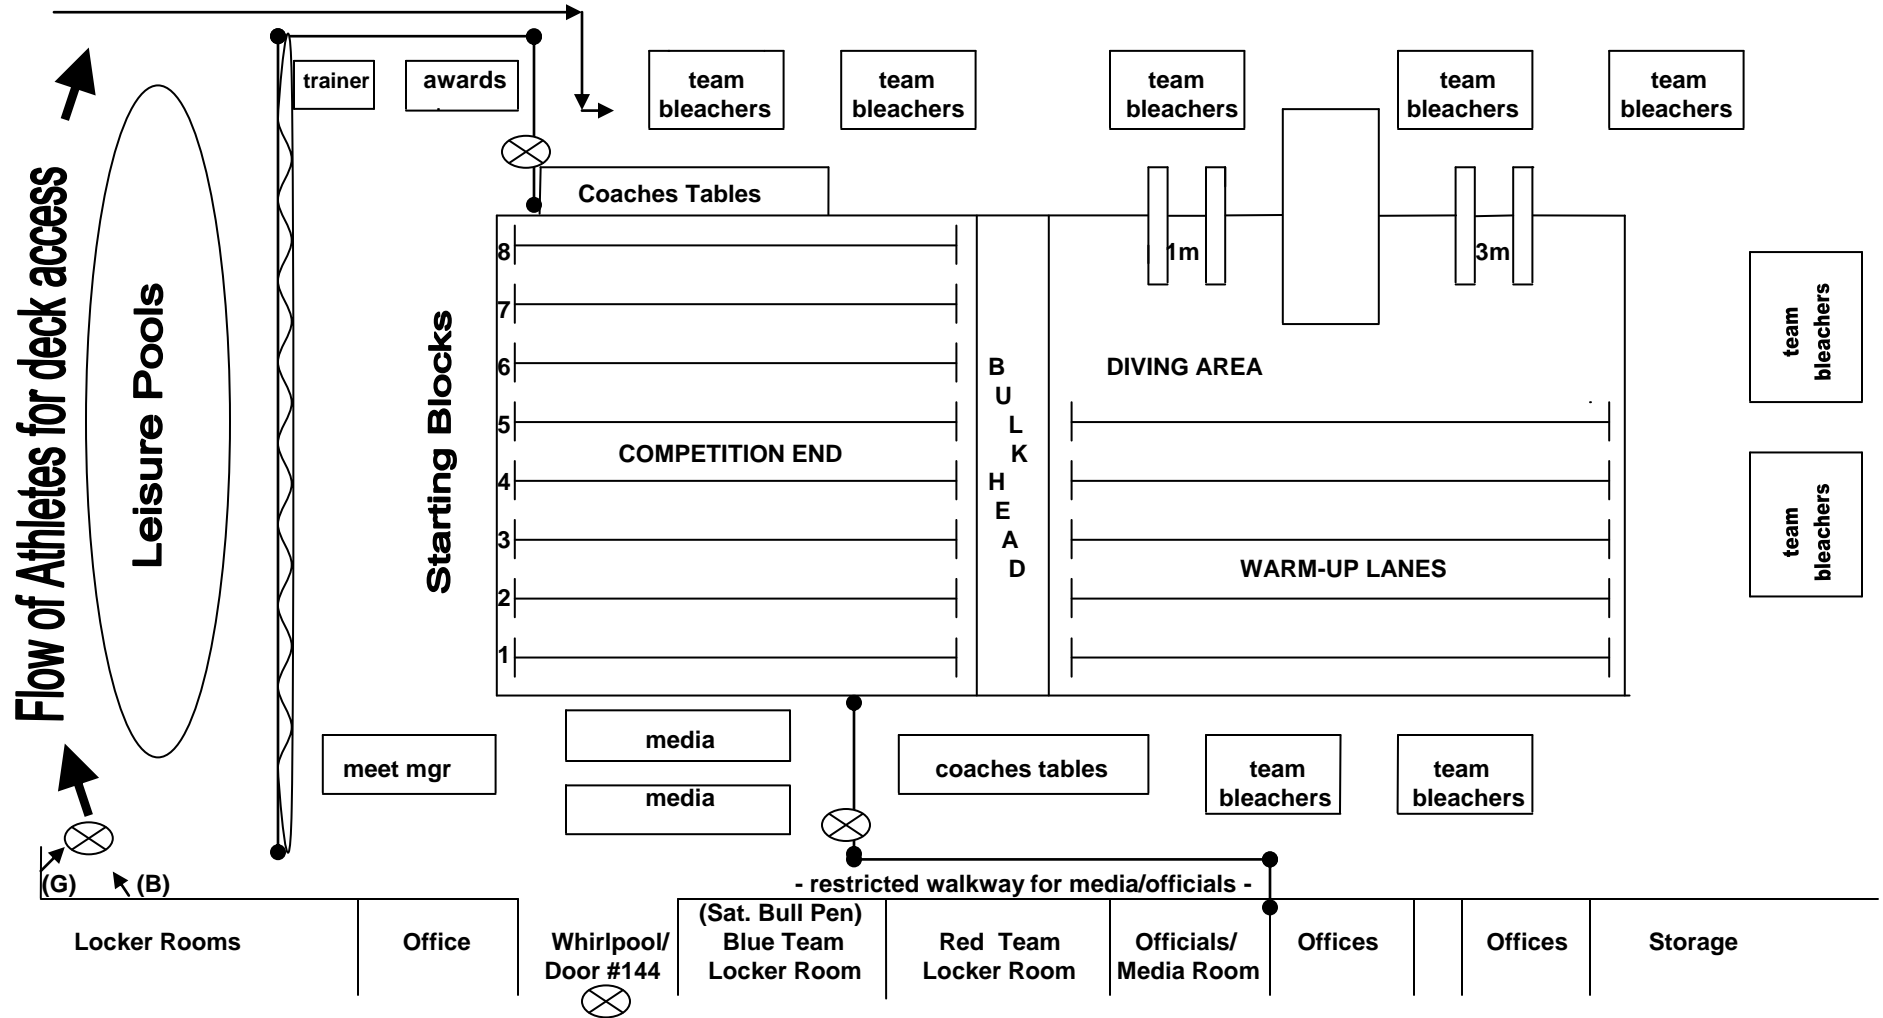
Flow of Athletes for deck access

Leisure Pools

trainer

awards

team bleachers

team bleachers

team bleachers

team bleachers

team bleachers

Coaches Tables

1m

3m

team bleachers

team bleachers

Starting Blocks

8
7
6
5
4
3
2
1

COMPETITION END

B U L K H E A D

DIVING AREA

WARM-UP LANES

meet mgr

media

media

coaches tables

team bleachers

team bleachers

(G)

(B)

- restricted walkway for media/officials -

| Locker Rooms | Office | Whirlpool/ Door #144 | (Sat. Bull Pen) Blue Team Locker Room | Red Team Locker Room | Officials/ Media Room | Offices | | Offices | Storage |